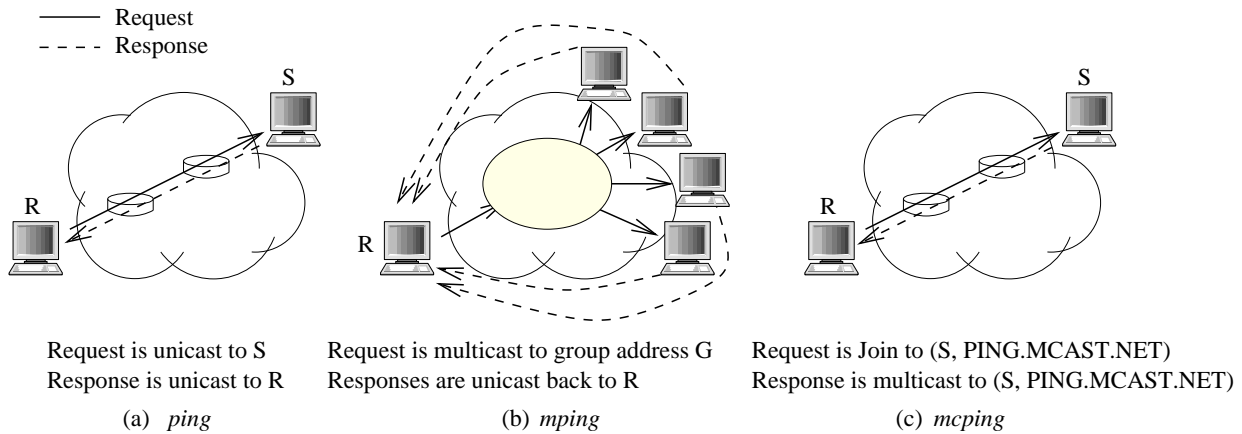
Request
Response

S
R

R

S
R

Request is unicast to S
Response is unicast to R

(a) *ping*

Request is multicast to group address G
Responses are unicast back to R

(b) *mping*

Request is Join to (S, PING.MCAST.NET)
Response is multicast to (S, PING.MCAST.NET)

(c) *mcping*